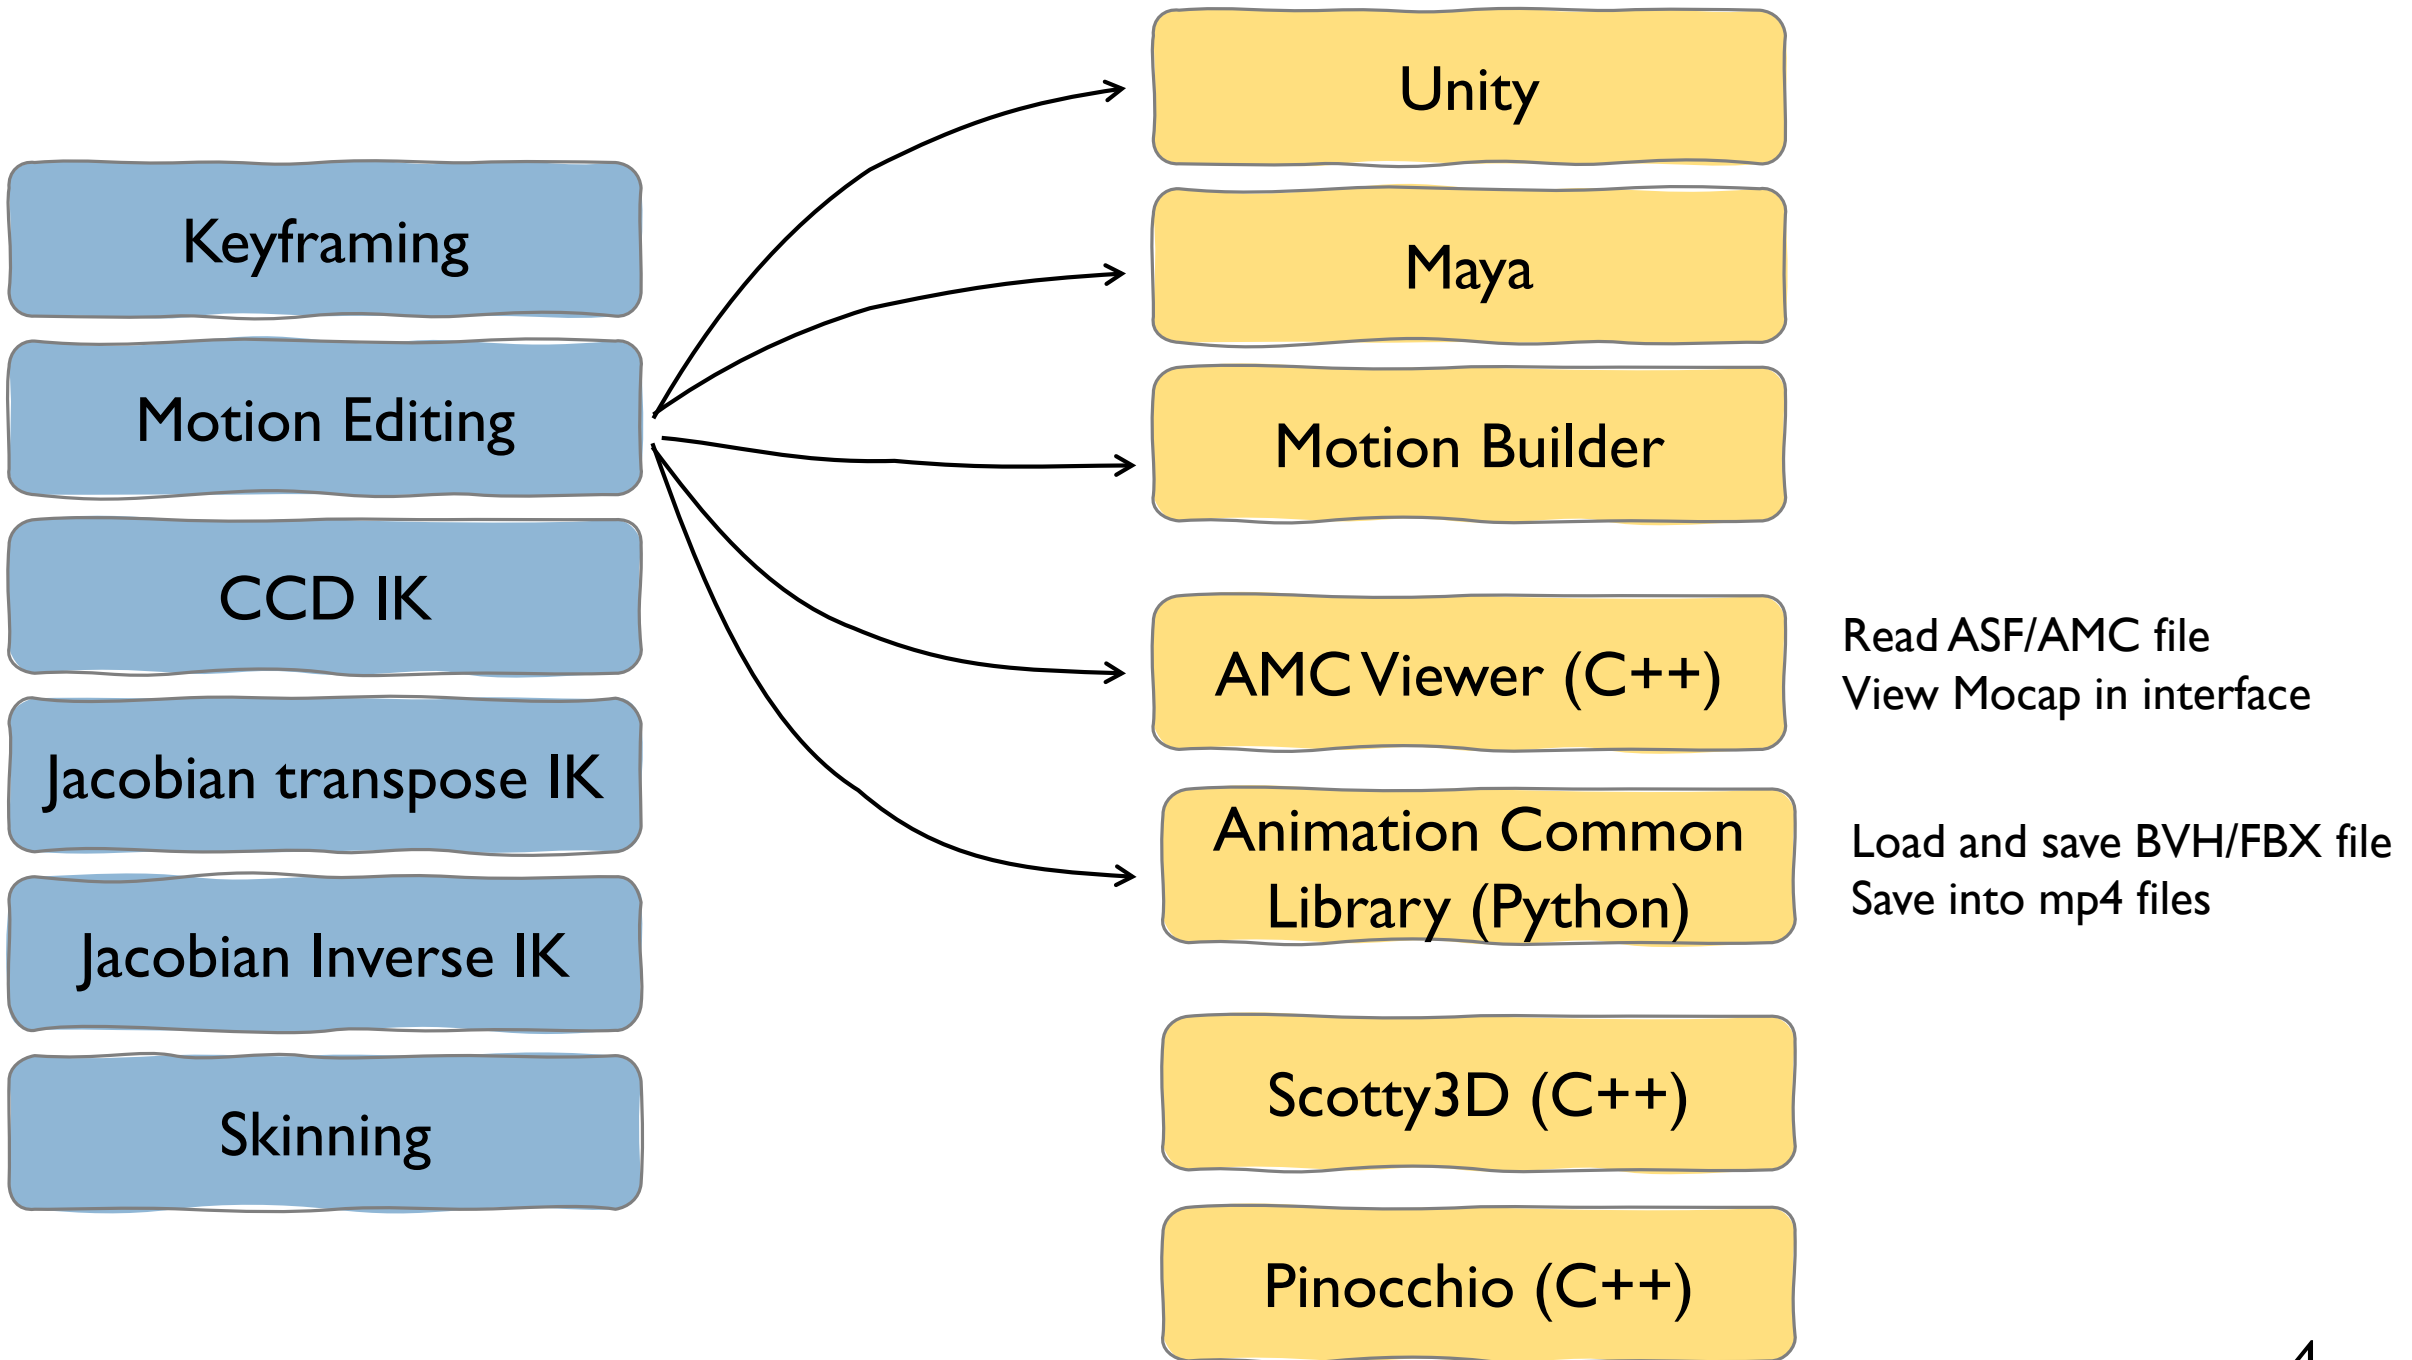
Keyframing

Motion Editing

CCD IK

Jacobian transpose IK

Jacobian Inverse IK

Skinning

Unity

Maya

Motion Builder

AMC Viewer (C++)

Read ASF/AMC file
View Mocap in interface

Animation Common Library (Python)

Load and save BVH/FBX file
Save into mp4 files

Scotty3D (C++)

Pinocchio (C++)

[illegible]